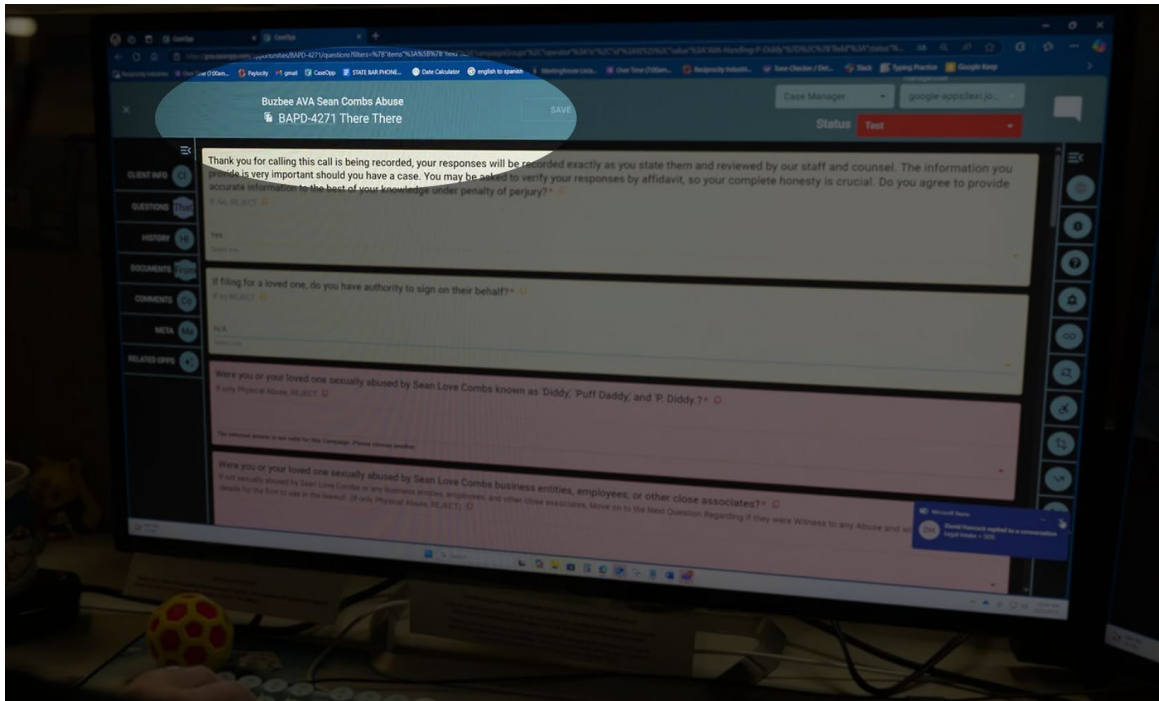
Buzbee AVA Sean Combs Abuse
BAPD-4271 There There

SAVE

Case Manager

Status Test

CLIENT INFO

QUESTIONS

HISTORY

DOCUMENTS

COMMENTS

META

RELATED OPPS

Thank you for calling this call is being recorded, your responses will be recorded exactly as you state them and reviewed by our staff and counsel. The information you provide is very important should you have a case. You may be asked to verify your responses by affidavit, so your complete honesty is crucial. Do you agree to provide accurate information to the best of your knowledge under penalty of perjury?*

If No, REJECT

Yes

If filing for a loved one, do you have authority to sign on their behalf?*

If no REJECT

N/A

Were you or your loved one sexually abused by Sean Love Combs known as 'Diddy,' 'Puff Daddy,' and 'P. Diddy'?*

If only Physical Abuse, REJECT

Were you or your loved one sexually abused by Sean Love Combs business entities, employees, or other close associates?*

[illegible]

Microsoft Teams

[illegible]